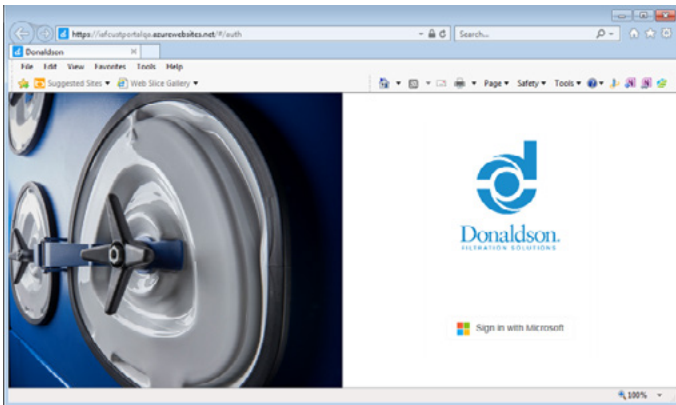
https://iafcustportalqa.azurewebsites.net/#/auth
Search...
Donaldson
File Edit View Favorites Tools Help
Suggested Sites ▾ Web Slice Gallery ▾
Page ▾ Safety ▾ Tools ▾
Donaldson.
FILTRATION SOLUTIONS
Sign in with Microsoft
100%